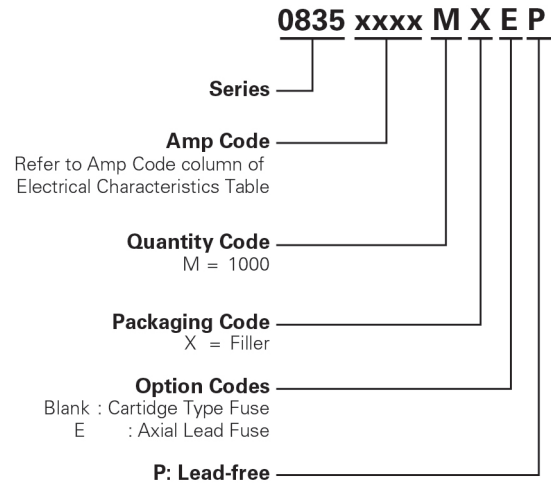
0835 xxxx M X E P

Series

Amp Code
Refer to Amp Code column of Electrical Characteristics Table

Quantity Code
M = 1000

Packaging Code
X = Filler

Option Codes
Blank : Cartidge Type Fuse
E : Axial Lead Fuse

P: Lead-free